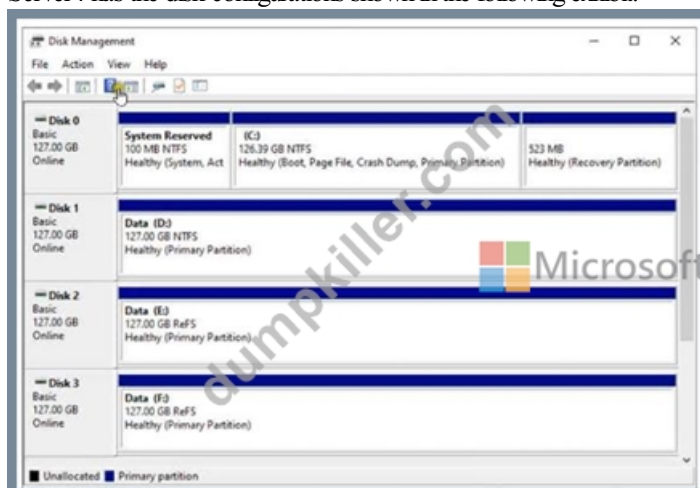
Server1 has the disk configuration shown in the following exhibit.

Disk Management

File Action View Help

Disk 0
Basic
127.00 GB
Online

System Reserved
100 MB NTFS
Healthy (System, Act

(C:)
126.39 GB NTFS
Healthy (Boot, Page File, Crash Dump, Primary Partition)

523 MB
Healthy (Recovery Partition)

Disk 1
Basic
127.00 GB
Online

Data (D:)
127.00 GB NTFS
Healthy (Primary Partition)

Disk 2
Basic
127.00 GB
Online

Data (E:)
127.00 GB ReFS
Healthy (Primary Partition)

Disk 3
Basic
127.00 GB
Online

Data (F:)
127.00 GB ReFS
Healthy (Primary Partition)

Unallocated Primary partition

dumpkiller.com

Microsoft